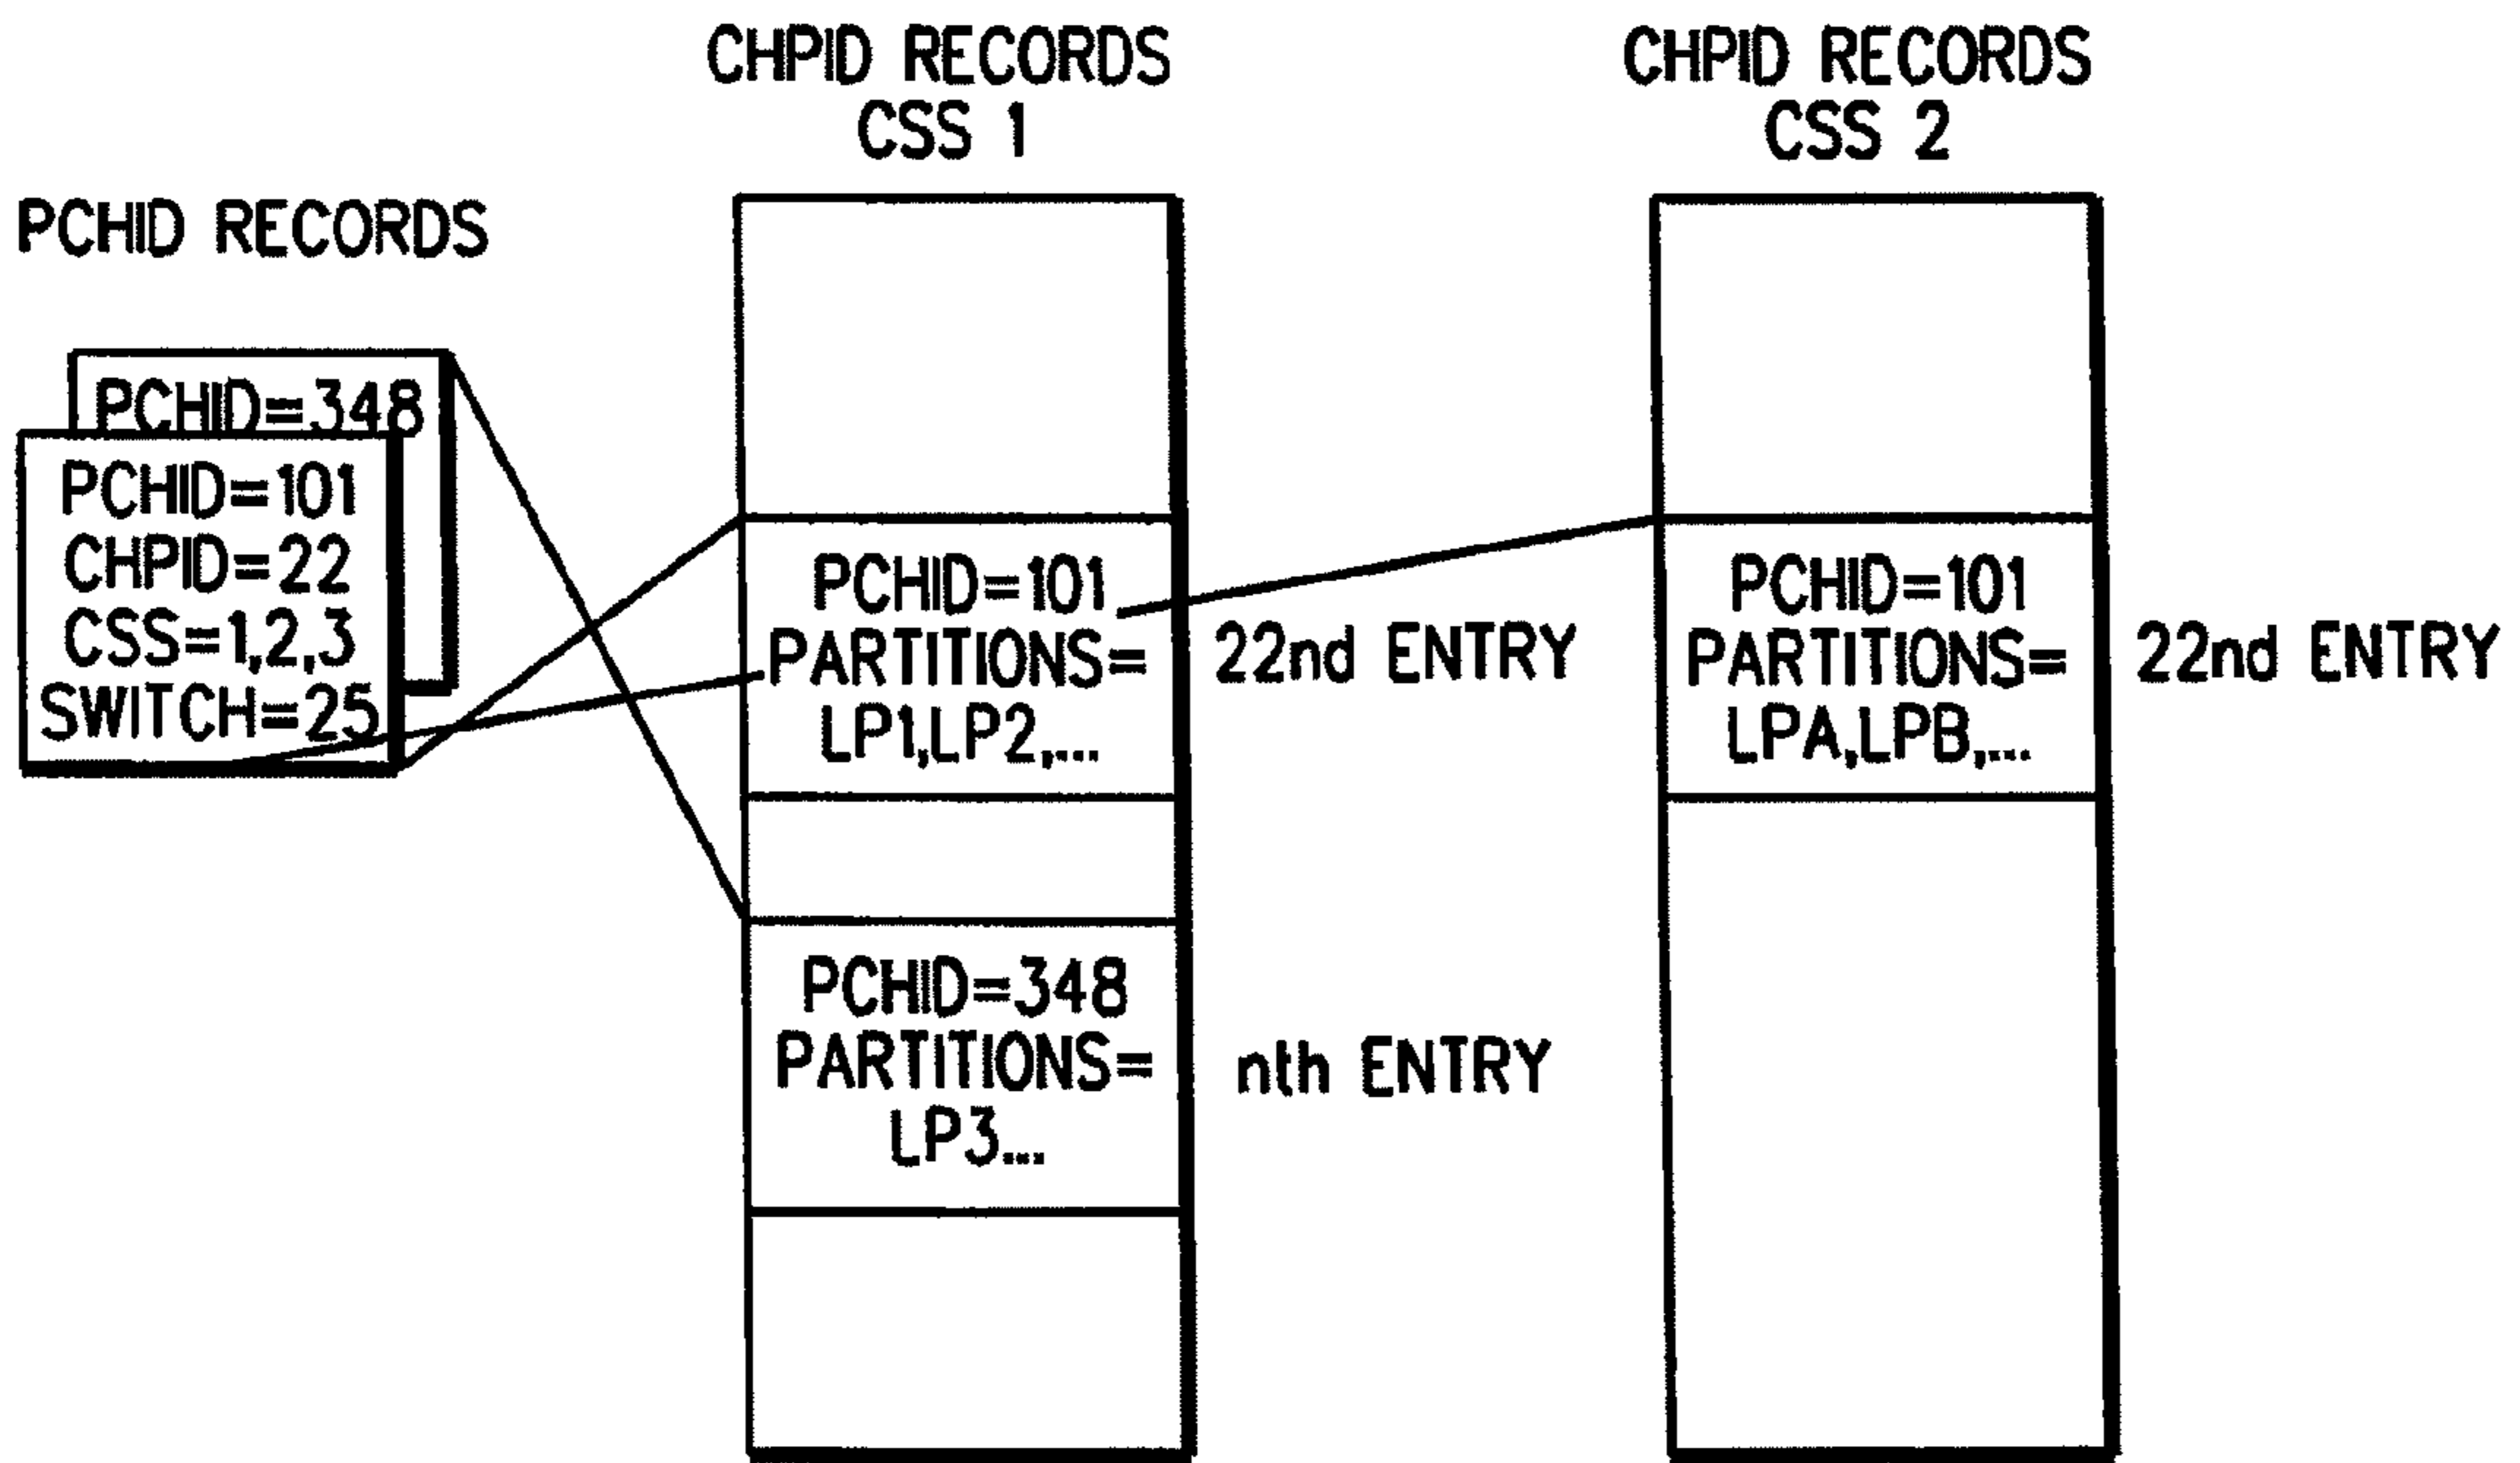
CHPID RECORDS
CSS 1

CHPID RECORDS
CSS 2

PCHID RECORDS

PCHID=348

PCHID=101
CHPID=22
CSS=1,2,3
SWITCH=25

PCHID=101
PARTITIONS=
LP1,LP2,...

22nd ENTRY

PCHID=348
PARTITIONS=
LP3...

nth ENTRY

PCHID=101
PARTITIONS=
LPA,LPB,...

22nd ENTRY